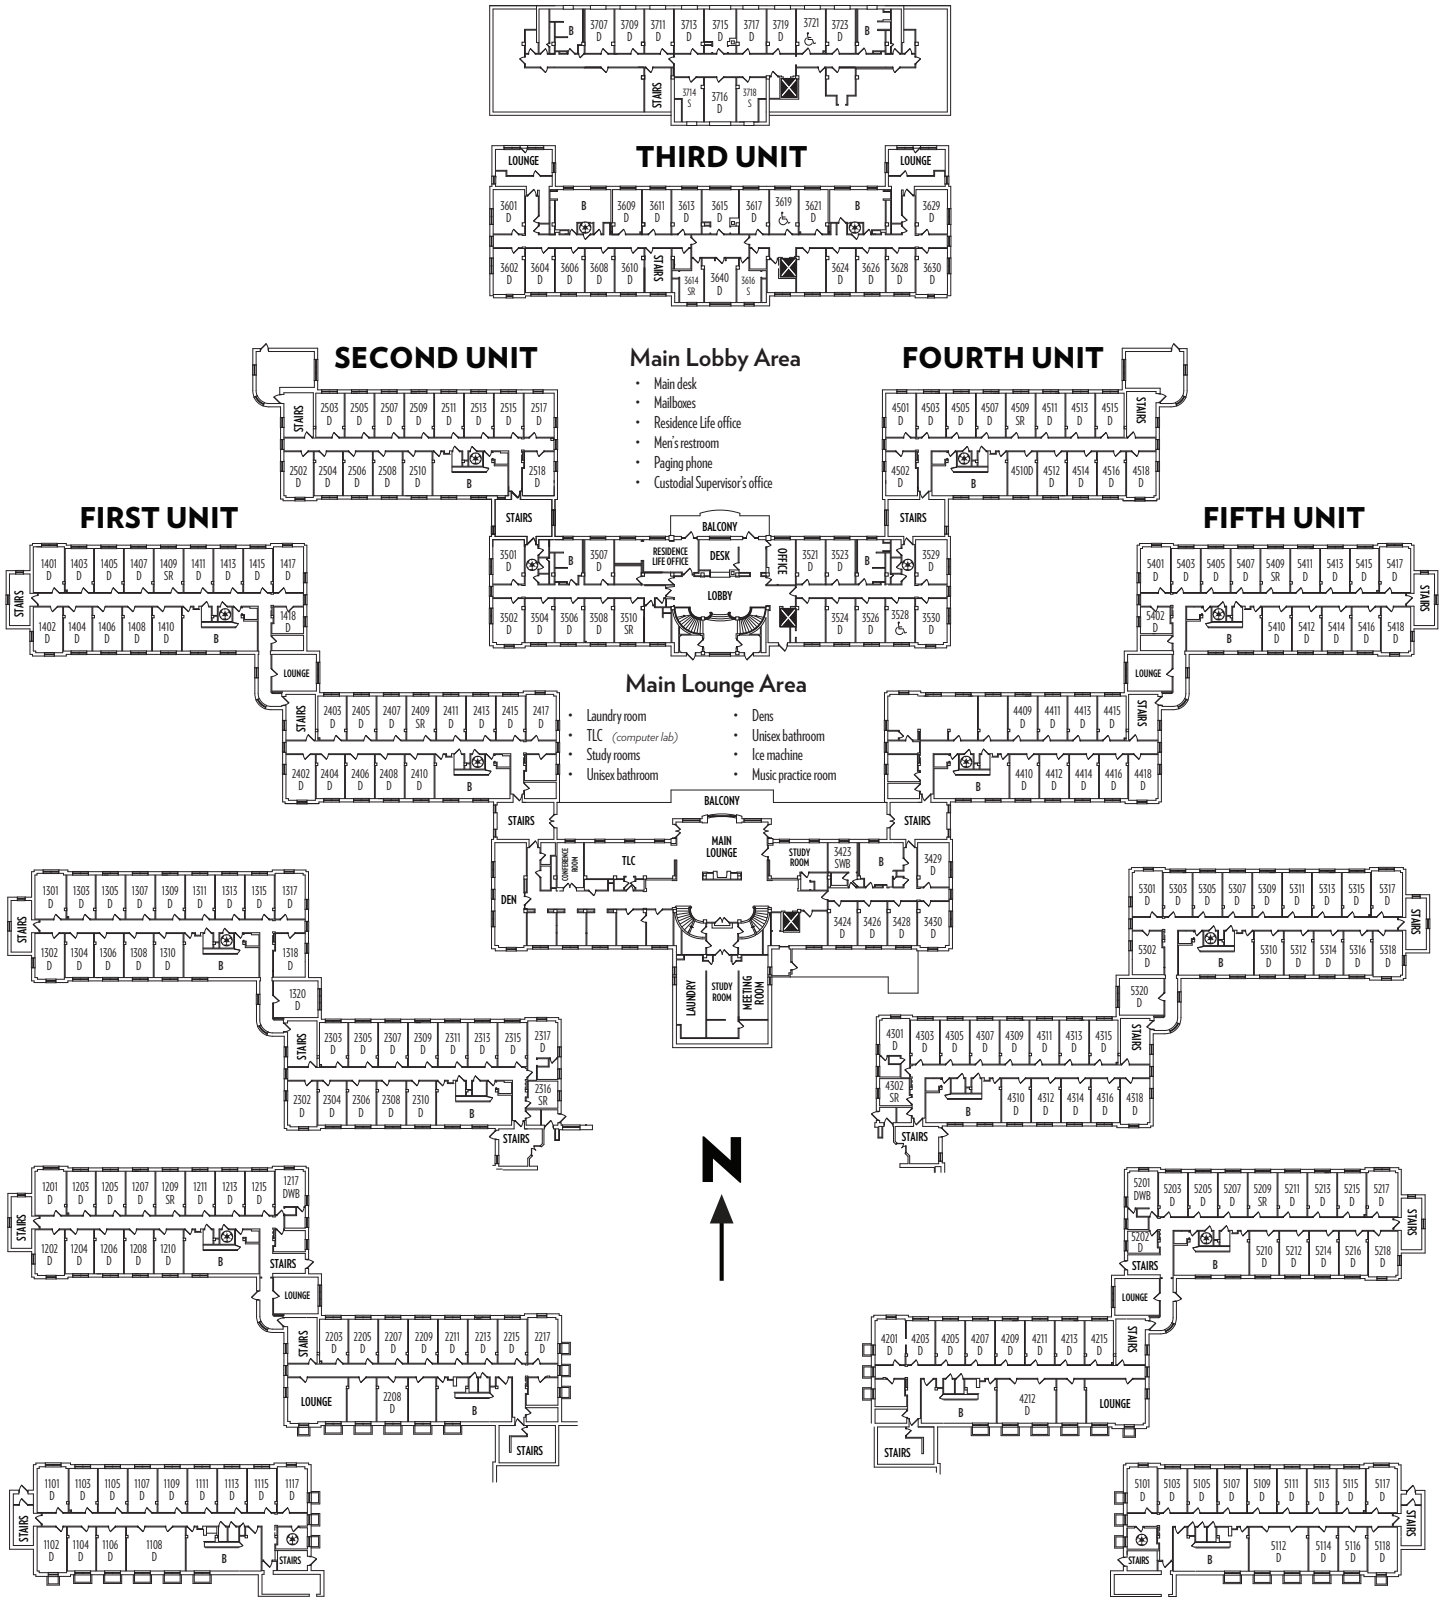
B 3707 D 3709 D 3711 D 3713 D 3715 D 3717 D 3719 D 3721 3723 D B
STAIRS 3714 S 3716 D 3718 S

THIRD UNIT
LOUNGE LOUNGE
3601 D B 3609 D 3611 D 3613 D 3615 D 3617 D 3619 3621 D B 3629 D
3602 D 3604 D 3606 D 3608 D 3610 D STAIRS 3614 SR 3640 D 3616 S 3624 D 3626 D 3628 D 3630 D

SECOND UNIT
STAIRS 2503 D 2505 D 2507 D 2509 D 2511 D 2513 D 2515 D 2517 D
2502 D 2504 D 2506 D 2508 D 2510 D B 2518 D

Main Lobby Area
• Main desk
• Mailboxes
• Residence Life office
• Men's restroom
• Paging phone
• Custodial Supervisor's office

FOURTH UNIT
4501 D 4503 D 4505 D 4507 D 4509 SR 4511 D 4513 D 4515 D STAIRS
4502 D B 4510D 4512 D 4514 D 4516 D 4518 D

FIRST UNIT
1401 D 1403 D 1405 D 1407 D 1409 SR 1411 D 1413 D 1415 D 1417 D
STAIRS 1402 D 1404 D 1406 D 1408 D 1410 D B 1418 D

STAIRS STAIRS
BALCONY
3501 D B 3507 D RESIDENCE LIFE OFFICE DESK OFFICE 3521 D 3523 D B 3529 D
LOBBY
3502 D 3504 D 3506 D 3508 D 3510 SR 3524 D 3526 D 3528 3530 D

FIFTH UNIT
5401 D 5403 D 5405 D 5407 D 5409 SR 5411 D 5413 D 5415 D 5417 D STAIRS
5402 D B 5410 D 5412 D 5414 D 5416 D 5418 D

LOUNGE LOUNGE

Main Lounge Area
• Laundry room
• TLC (computer lab)
• Study rooms
• Unisex bathroom
• Dens
• Unisex bathroom
• Ice machine
• Music practice room

STAIRS 2403 D 2405 D 2407 D 2409 SR 2411 D 2413 D 2415 D 2417 D
2402 D 2404 D 2406 D 2408 D 2410 D B

4409 D 4411 D 4413 D 4415 D STAIRS
B 4410 D 4412 D 4414 D 4416 D 4418 D

BALCONY
STAIRS STAIRS
DEN CONFERENCE ROOM TLC MAIN LOUNGE STUDY ROOM 3423 SWB B 3429 D
3424 D 3426 D 3428 D 3430 D
LAUNDRY STUDY ROOM MEETING ROOM

1301 D 1303 D 1305 D 1307 D 1309 D 1311 D 1313 D 1315 D 1317 D
STAIRS 1302 D 1304 D 1306 D 1308 D 1310 D B 1318 D
1320 D

5301 D 5303 D 5305 D 5307 D 5309 D 5311 D 5313 D 5315 D 5317 D STAIRS
5302 D B 5310 D 5312 D 5314 D 5316 D 5318 D
5320 D

STAIRS 2303 D 2305 D 2307 D 2309 D 2311 D 2313 D 2315 D 2317 D
2302 D 2304 D 2306 D 2308 D 2310 D B 2316 SR
STAIRS

4301 D 4303 D 4305 D 4307 D 4309 D 4311 D 4313 D 4315 D STAIRS
4302 SR B 4310 D 4312 D 4314 D 4316 D 4318 D
STAIRS

N

1201 D 1203 D 1205 D 1207 D 1209 SR 1211 D 1213 D 1215 D 1217 DWB
STAIRS 1202 D 1204 D 1206 D 1208 D 1210 D B
STAIRS
LOUNGE

5201 DWB 5203 D 5205 D 5207 D 5209 SR 5211 D 5213 D 5215 D 5217 D STAIRS
5202 D B 5210 D 5212 D 5214 D 5216 D 5218 D
STAIRS
LOUNGE

STAIRS 2203 D 2205 D 2207 D 2209 D 2211 D 2213 D 2215 D 2217 D
LOUNGE 2208 D B
STAIRS

4201 D 4203 D 4205 D 4207 D 4209 D 4211 D 4213 D 4215 D STAIRS
B 4212 D LOUNGE
STAIRS

1101 D 1103 D 1105 D 1107 D 1109 D 1111 D 1113 D 1115 D 1117 D
STAIRS 1102 D 1104 D 1106 D 1108 D B STAIRS

5101 D 5103 D 5105 D 5107 D 5109 D 5111 D 5113 D 5115 D 5117 D STAIRS
STAIRS B 5112 D 5114 D 5116 D 5118 D